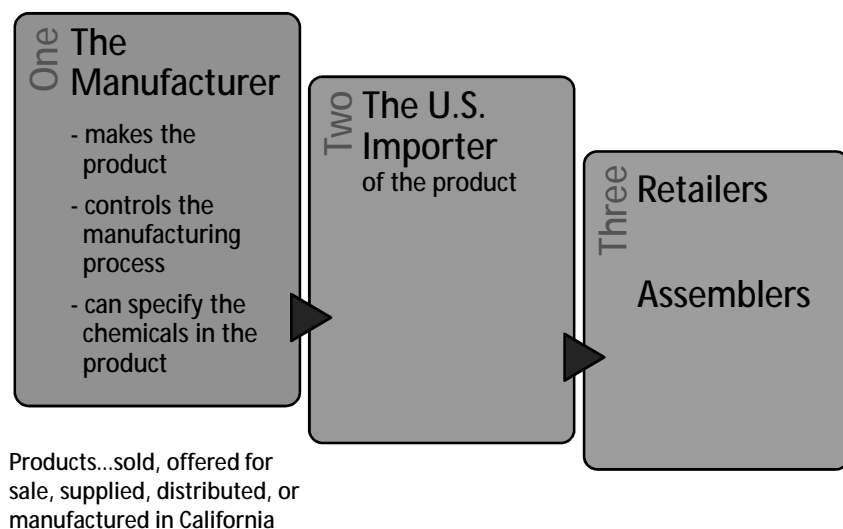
One The Manufacturer

- makes the product

- controls the manufacturing process

- can specify the chemicals in the product

Two The U.S. Importer of the product

Three Retailers

Assemblers

Products...sold, offered for sale, supplied, distributed, or manufactured in California